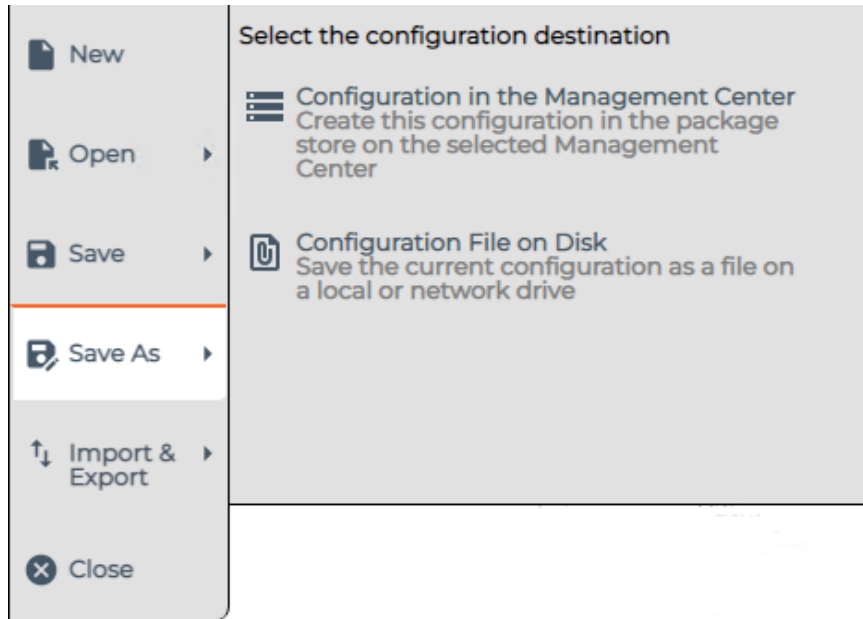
New

Open

Save

Save As

Import & Export

Close

Select the configuration destination

Configuration in the Management Center
Create this configuration in the package store on the selected Management Center

Configuration File on Disk
Save the current configuration as a file on a local or network drive